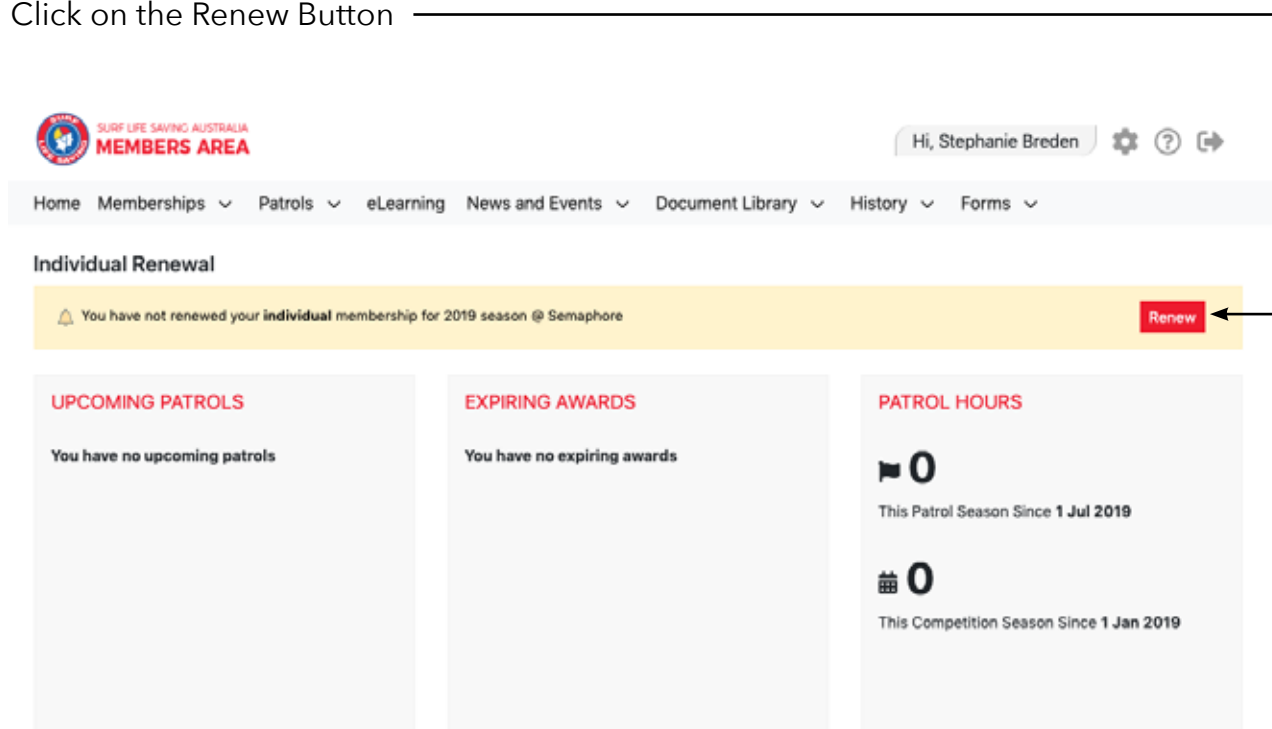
Click on the Renew Button

SURF LIFE SAVING AUSTRALIA
MEMBERS AREA

Hi, Stephanie Breden

Home Memberships Patrols eLearning News and Events Document Library History Forms

Individual Renewal

You have not renewed your **individual** membership for 2019 season @ Semaphore

Renew

UPCOMING PATROLS

You have no upcoming patrols

EXPIRING AWARDS

You have no expiring awards

PATROL HOURS

0

This Patrol Season Since **1 Jul 2019**

0

This Competition Season Since **1 Jan 2019**